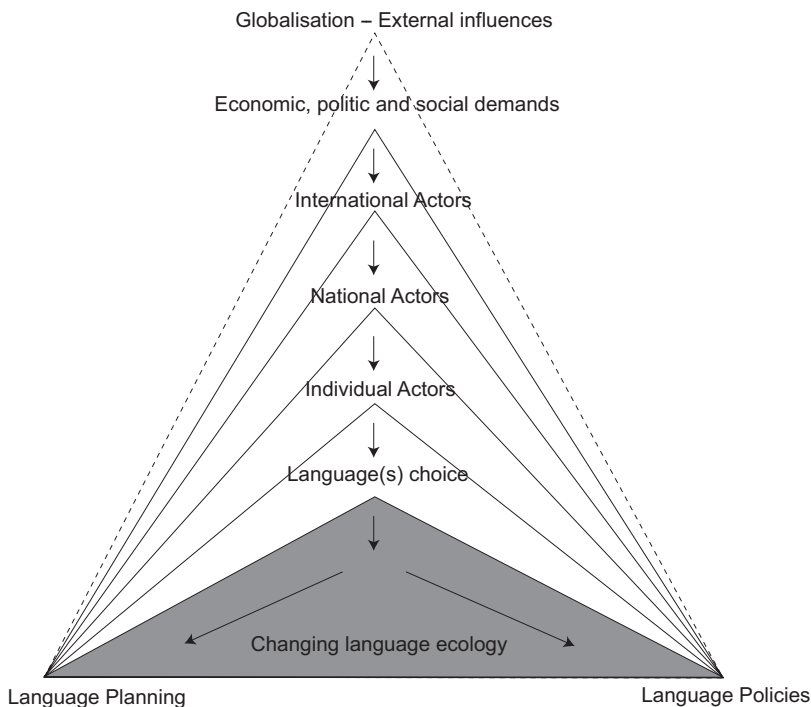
Globalisation – External influences

Economic, politic and social demands

International Actors

National Actors

Individual Actors

Language(s) choice

Changing language ecology

Language Planning

Language Policies